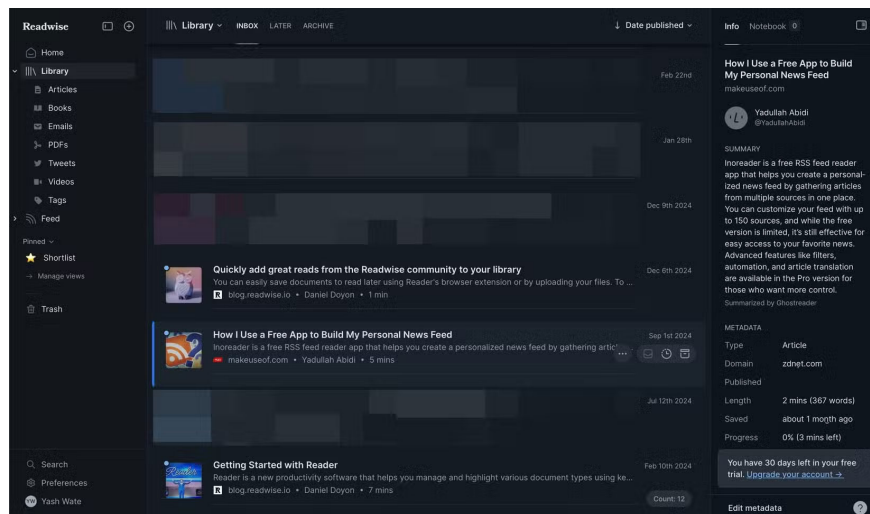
Readwise

Home
Library
Articles
Books
Emails
PDFs
Tweets
Videos
Tags
Feed

Pinned
Shortlist
Manage views

Trash

Search
Preferences
YW Yash Wate

Library INBOX LATER ARCHIVE

Date published

Feb 22nd

Jan 28th

Dec 9th 2024

Quickly add great reads from the Readwise community to your library
You can easily save documents to read later using Reader's browser extension or by uploading your files. To ...
blog.readwise.io • Daniel Doyon • 1 min
Dec 6th 2024

How I Use a Free App to Build My Personal News Feed
Inoreader is a free RSS feed reader app that helps you create a personalized news feed by gathering artic
makeuseof.com • Yadullah Abidi • 5 mins
Sep 1st 2024

Jul 12th 2024

Getting Started with Reader
Reader is a new productivity software that helps you manage and highlight various document types using ke...
blog.readwise.io • Daniel Doyon • 7 mins
Feb 10th 2024
Count: 12

Info Notebook 0

How I Use a Free App to Build My Personal News Feed
makeuseof.com

Yadullah Abidi
@YadullahAbidi

SUMMARY
Inoreader is a free RSS feed reader app that helps you create a personalized news feed by gathering articles from multiple sources in one place. You can customize your feed with up to 150 sources, and while the free version is limited, it's still effective for easy access to your favorite news. Advanced features like filters, automation, and article translation are available in the Pro version for those who want more control.
Summarized by Ghostreader

METADATA
| Type | Article |
|---|---|
| Domain | zdnet.com |
| Published | |
| Length | 2 mins (367 words) |
| Saved | about 1 mongth ago |
| Progress | 0% (3 mins left) |

You have 30 days left in your free trial. Upgrade your account →

Edit metadata